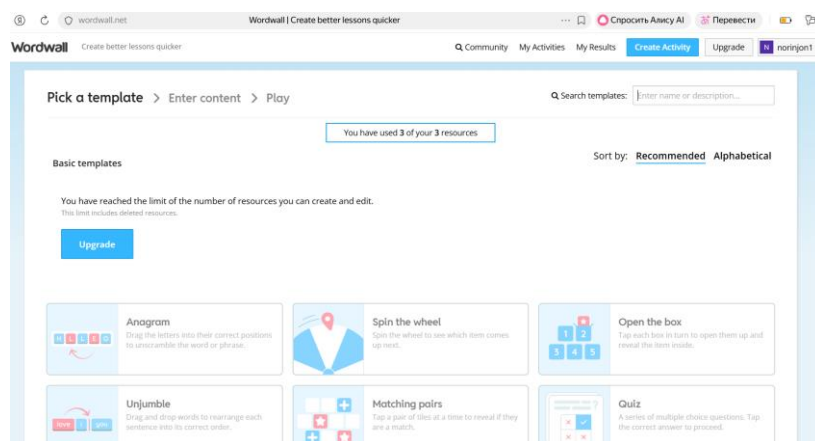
wordwall.net

Wordwall | Create better lessons quicker

Спросить Алису AI

Перевести

Wordwall Create better lessons quicker

Community My Activities My Results Create Activity Upgrade N norinjon1

Pick a template > Enter content > Play

Search templates: Enter name or description...

You have used 3 of your 3 resources

Basic templates

Sort by: Recommended Alphabetical

You have reached the limit of the number of resources you can create and edit.

This limit includes deleted resources.

Upgrade

H E L L O

Anagram

Drag the letters into their correct positions to unscramble the word or phrase.

Spin the wheel

Spin the wheel to see which item comes up next.

1 2 3 4 5

Open the box

Tap each box in turn to open them up and reveal the item inside.

love I you

Unjumble

Drag and drop words to rearrange each sentence into its correct order.

Matching pairs

Tap a pair of tiles at a time to reveal if they are a match.

Quiz

A series of multiple choice questions. Tap the correct answer to proceed.